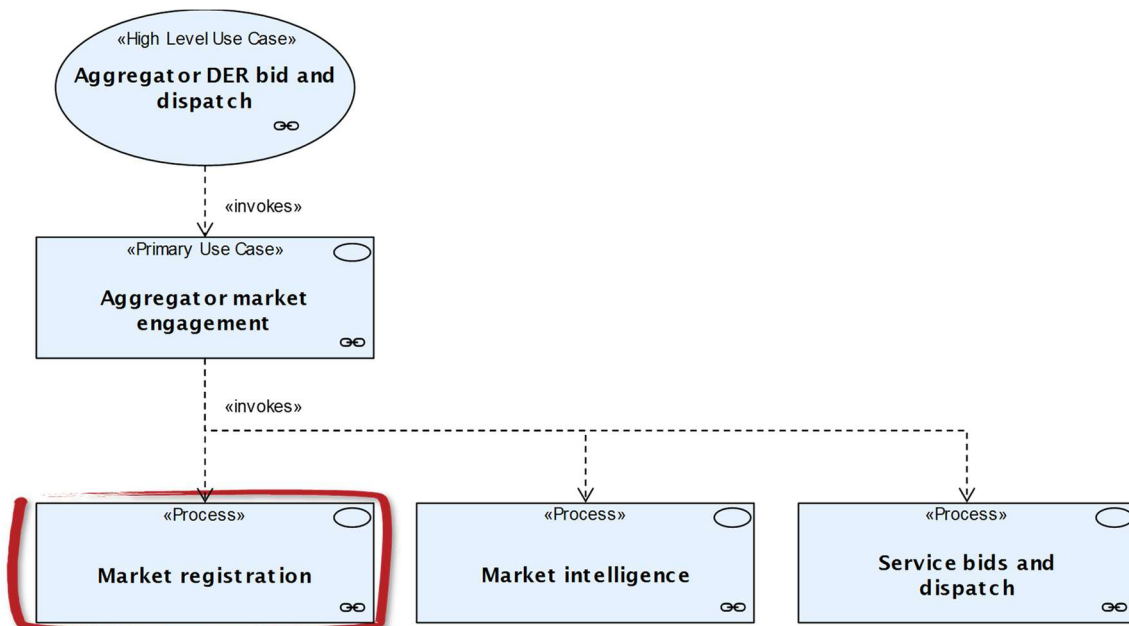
«High Level Use Case»
Aggregator DER bid and dispatch

«invokes»

«Primary Use Case»
Aggregator market engagement

«invokes»

«Process»
Market registration

«Process»
Market intelligence

«Process»
Service bids and dispatch